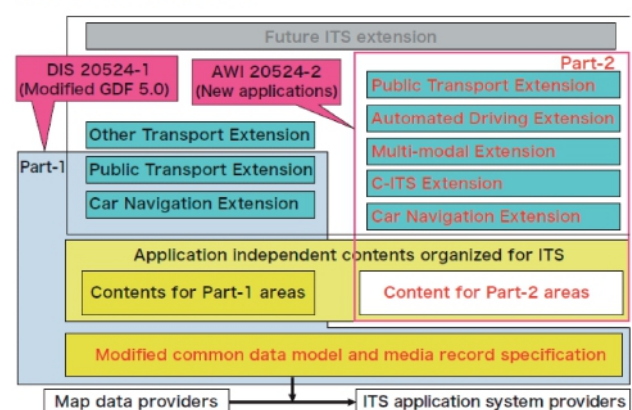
Future ITS extension

DIS 20524-1
(Modified GDF 5.0)

AWI 20524-2
(New applications)

Part-2

Public Transport Extension

Automated Driving Extension

Multi-modal Extension

C-ITS Extension

Car Navigation Extension

Part-1

Other Transport Extension

Public Transport Extension

Car Navigation Extension

Application independent contents organized for ITS

Contents for Part-1 areas

Content for Part-2 areas

Modified common data model and media record specification

Map data providers

ITS application system providers